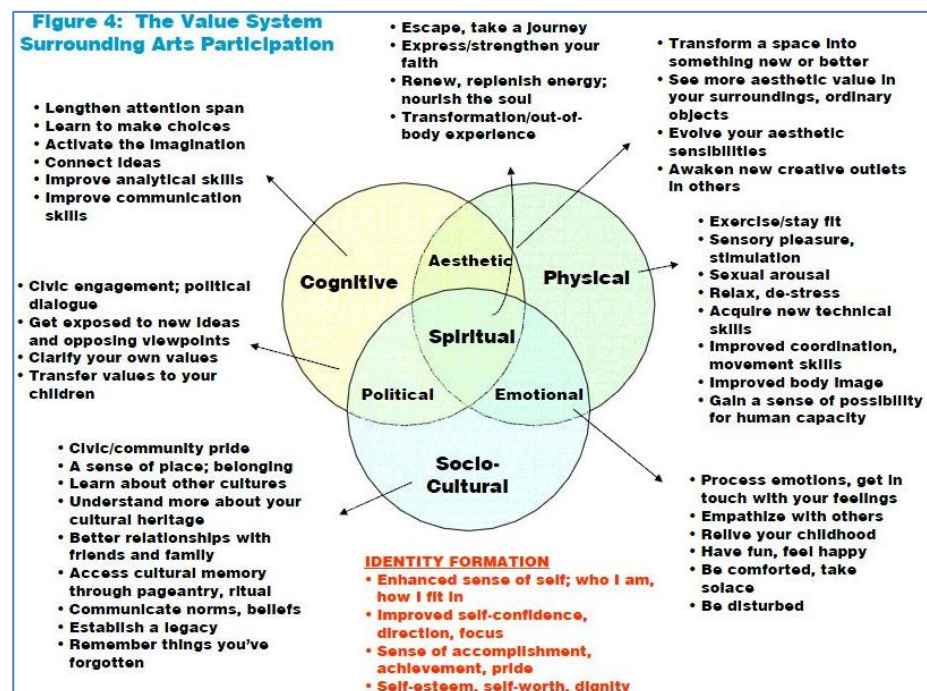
Figure 4: The Value System Surrounding Arts Participation

• Escape, take a journey
• Express/strengthen your faith
• Renew, replenish energy; nourish the soul
• Transformation/out-of-body experience

• Transform a space into something new or better
• See more aesthetic value in your surroundings, ordinary objects
• Evolve your aesthetic sensibilities
• Awaken new creative outlets in others

• Lengthen attention span
• Learn to make choices
• Activate the imagination
• Connect ideas
• Improve analytical skills
• Improve communication skills

• Exercise/stay fit
• Sensory pleasure, stimulation
• Sexual arousal
• Relax, de-stress
• Acquire new technical skills
• Improved coordination, movement skills
• Improved body image
• Gain a sense of possibility for human capacity

• Civic engagement; political dialogue
• Get exposed to new ideas and opposing viewpoints
• Clarify your own values
• Transfer values to your children

Cognitive
Aesthetic
Physical
Spiritual
Political
Emotional
Socio-Cultural

• Civic/community pride
• A sense of place; belonging
• Learn about other cultures
• Understand more about your cultural heritage
• Better relationships with friends and family
• Access cultural memory through pageantry, ritual
• Communicate norms, beliefs
• Establish a legacy
• Remember things you've forgotten

• Process emotions, get in touch with your feelings
• Empathize with others
• Relive your childhood
• Have fun, feel happy
• Be comforted, take solace
• Be disturbed

IDENTITY FORMATION
• Enhanced sense of self; who I am, how I fit in
• Improved self-confidence, direction, focus
• Sense of accomplishment, achievement, pride
• Self-esteem, self-worth, dignity